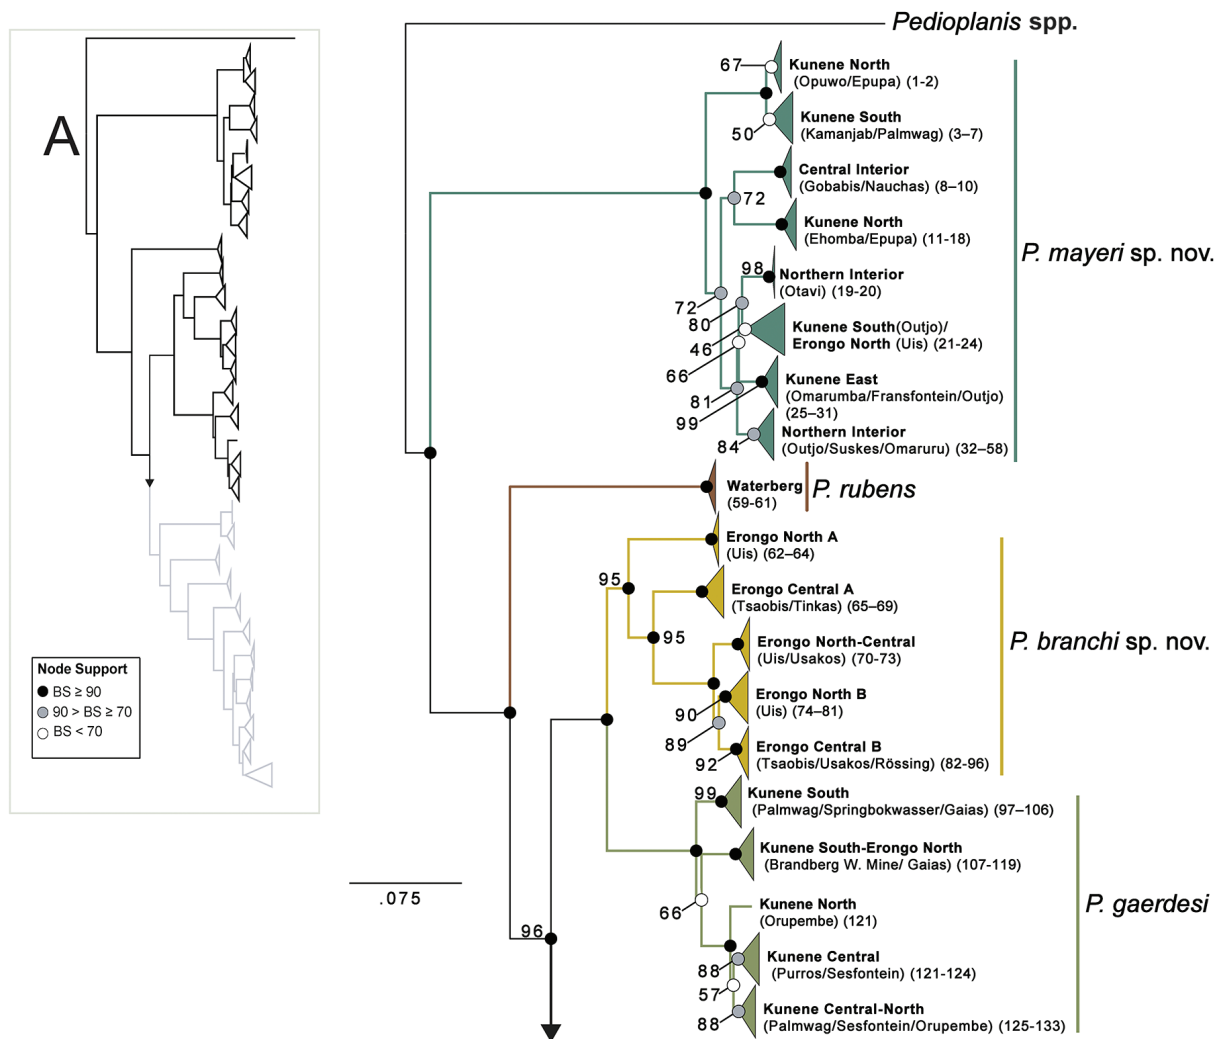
A

Node Support
BS ≥ 90
90 > BS ≥ 70
BS < 70

Pedioplanis spp.

67
Kunene North (Opuwo/Epupa) (1-2)
50
Kunene South (Kamanjab/Palmwag) (3–7)
Central Interior (Gobabis/Nauchas) (8–10)
72
Kunene North (Ehomba/Epupa) (11-18)
98
Northern Interior (Otavi) (19-20)
72
80
Kunene South(Outjo)/ Erongo North (Uis) (21-24)
46
66
Kunene East (Omarumba/Fransfontein/Outjo) (25–31)
81
99
84
Northern Interior (Outjo/Suskes/Omaruru) (32–58)
P. mayeri sp. nov.

Waterberg (59-61)
P. rubens

Erongo North A (Uis) (62–64)
95
Erongo Central A (Tsaobis/Tinkas) (65–69)
95
Erongo North-Central (Uis/Usakos) (70-73)
Erongo North B (Uis) (74–81)
90
89
92
Erongo Central B (Tsaobis/Usakos/Rössing) (82-96)
P. branchi sp. nov.

99
Kunene South (Palmwag/Springbokwasser/Gaias) (97–106)
Kunene South-Erongo North (Brandberg W. Mine/ Gaias) (107-119)
66
Kunene North (Orupembe) (121)
Kunene Central (Purros/Sesfontein) (121-124)
88
57
88
Kunene Central-North (Palmwag/Sesfontein/Orupembe) (125-133)
P. gaerdesi

.075
96